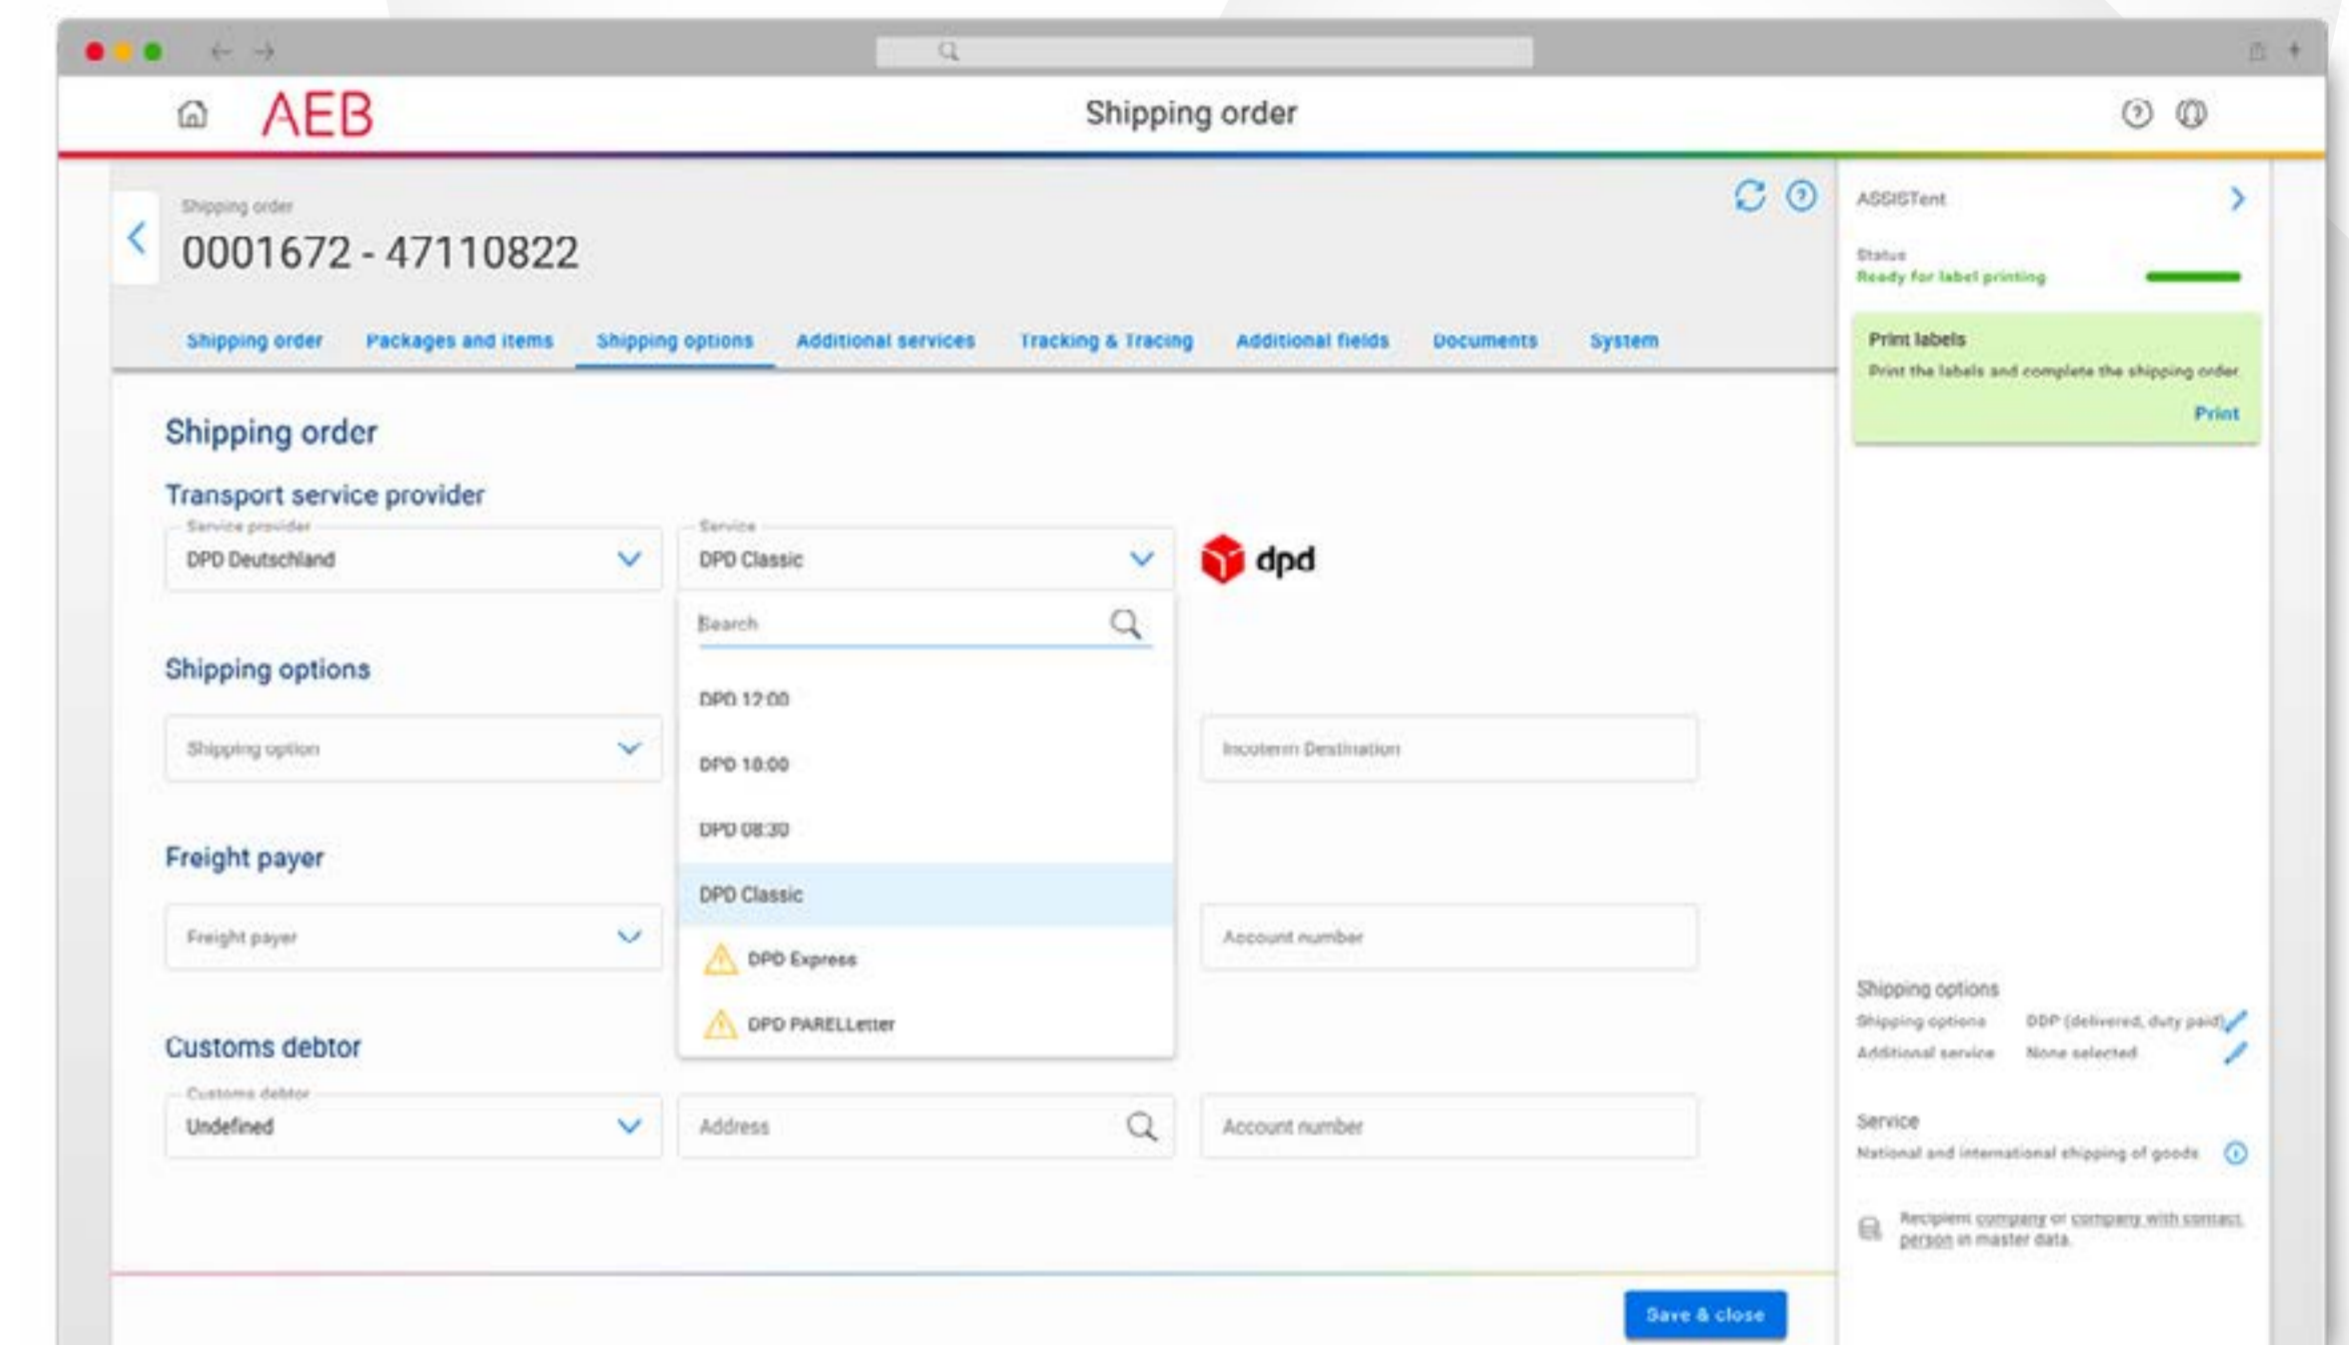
AEB

Shipping order

Shipping order

0001672 - 47110822

Shipping order Packages and items Shipping options Additional services Tracking & Tracing Additional fields Documents System

Shipping order

Transport service provider

Service provider
DPD Deutschland

Service
DPD Classic

dpd

Search

DPD 12:00

DPD 18:00

DPD 08:30

DPD Classic

DPD Express

DPD PARELLetter

Shipping options

Shipping option

Incoterm Destination

Freight payer

Freight payer

Account number

Customs debtor

Customs debtor
Undefined

Address

Account number

Save & close

ASSISTent

Status
Ready for label printing

Print labels
Print the labels and complete the shipping order
Print

Shipping options
Shipping options DDP (delivered, duty paid)
Additional service None selected

Service
National and international shipping of goods

Recipient company or company with contact person in master data.